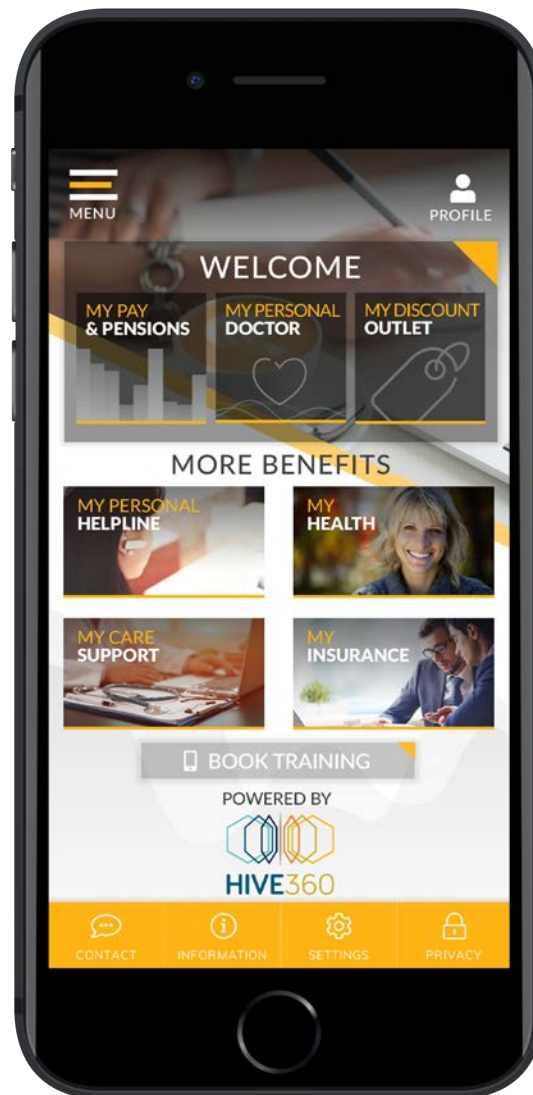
MENU

PROFILE

WELCOME

MY PAY & PENSIONS

MY PERSONAL DOCTOR

MY DISCOUNT OUTLET

MORE BENEFITS

MY PERSONAL HELPLINE

MY HEALTH

MY CARE SUPPORT

MY INSURANCE

BOOK TRAINING

POWERED BY

HIVE360

CONTACT

INFORMATION

SETTINGS

PRIVACY